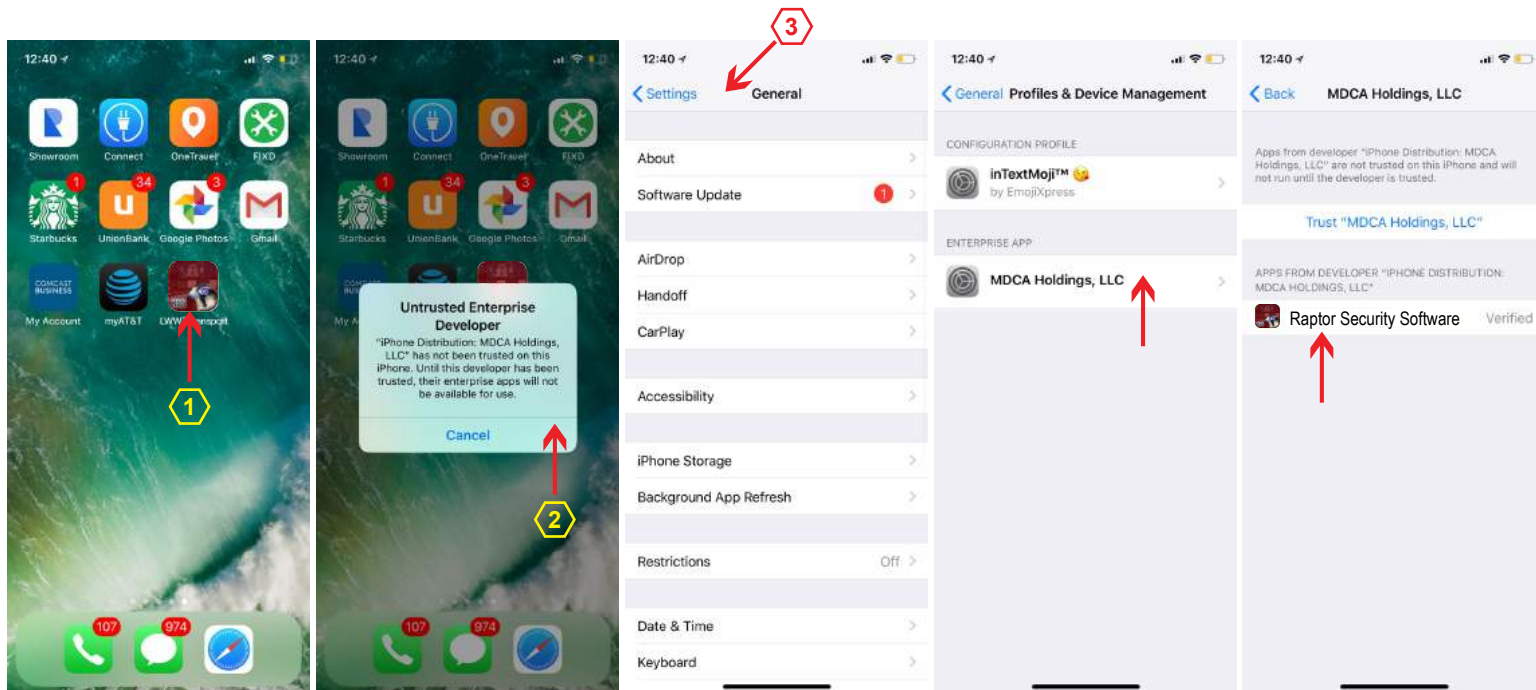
12:40

Showroom Connect OneTravel FIXD
1 34 3
Starbucks UnionBank Google Photos Gmail
COMCAST BUSINESS
My Account myAT&T LWW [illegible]

1

107 974

12:40

Showroom Connect OneTravel FIXD
1 34 3
Starbucks UnionBank Google Photos Gmail
My A

Untrusted Enterprise Developer

"iPhone Distribution: MDCA Holdings, LLC" has not been trusted on this iPhone. Until this developer has been trusted, their enterprise apps will not be available for use.

Cancel

2

107 974

3

12:40

< Settings General

About
Software Update 1
AirDrop
Handoff
CarPlay
Accessibility
iPhone Storage
Background App Refresh
Restrictions Off
Date & Time
Keyboard

12:40

< General Profiles & Device Management

CONFIGURATION PROFILE
inTextMoji™
by EmojiXpress

ENTERPRISE APP
MDCA Holdings, LLC

12:40

< Back MDCA Holdings, LLC

Apps from developer "iPhone Distribution: MDCA Holdings, LLC" are not trusted on this iPhone and will not run until the developer is trusted.

Trust "MDCA Holdings, LLC"

APPS FROM DEVELOPER "IPHONE DISTRIBUTION: MDCA HOLDINGS, LLC"

Raptor Security Software Verified